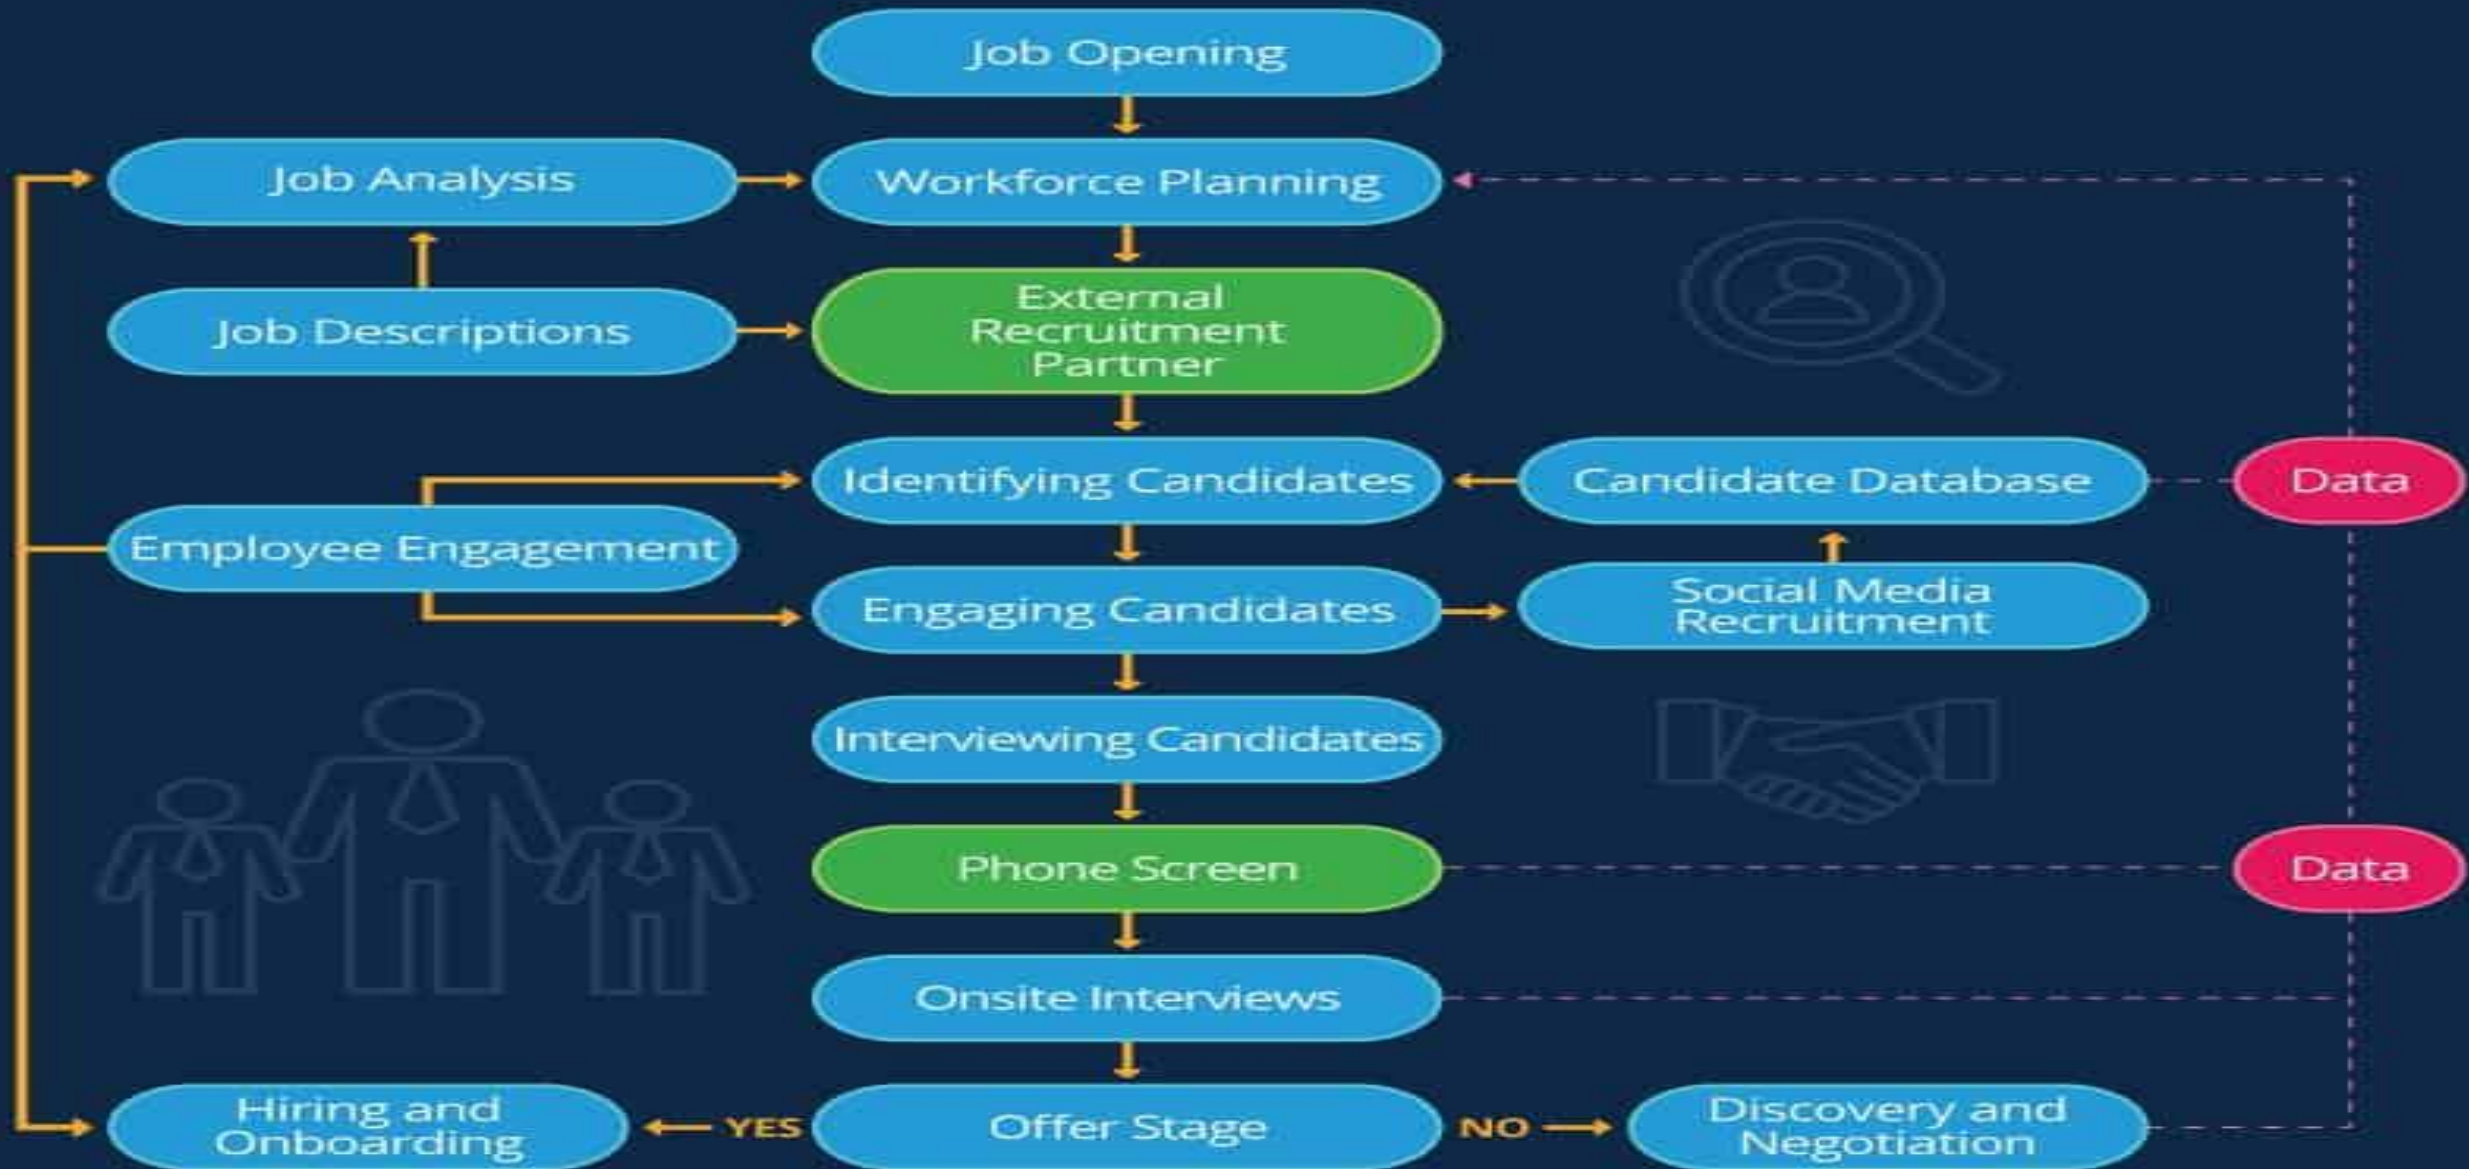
Job Opening

Job Analysis

Workforce Planning

Job Descriptions

External Recruitment Partner

Identifying Candidates

Candidate Database

Data

Employee Engagement

Engaging Candidates

Social Media Recruitment

Interviewing Candidates

Phone Screen

Data

Onsite Interviews

Hiring and Onboarding

YES

Offer Stage

NO

Discovery and Negotiation